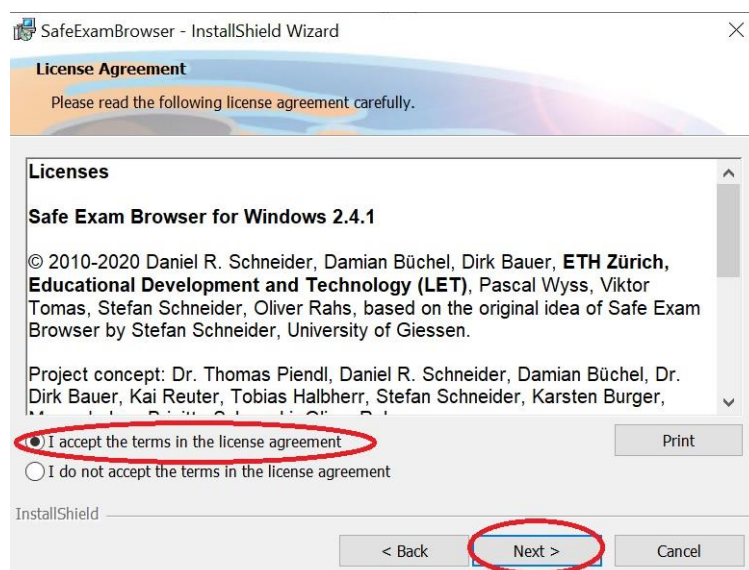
SafeExamBrowser - InstallShield Wizard

License Agreement

Please read the following license agreement carefully.

Licenses

Safe Exam Browser for Windows 2.4.1

© 2010-2020 Daniel R. Schneider, Damian Büchel, Dirk Bauer, ETH Zürich, Educational Development and Technology (LET), Pascal Wyss, Viktor Tomas, Stefan Schneider, Oliver Rahs, based on the original idea of Safe Exam Browser by Stefan Schneider, University of Giessen.

Project concept: Dr. Thomas Piendl, Daniel R. Schneider, Damian Büchel, Dr. Dirk Bauer, Kai Reuter, Tobias Halbherr, Stefan Schneider, Karsten Burger, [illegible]

I accept the terms in the license agreement

I do not accept the terms in the license agreement

Print

InstallShield

< Back

Next >

Cancel